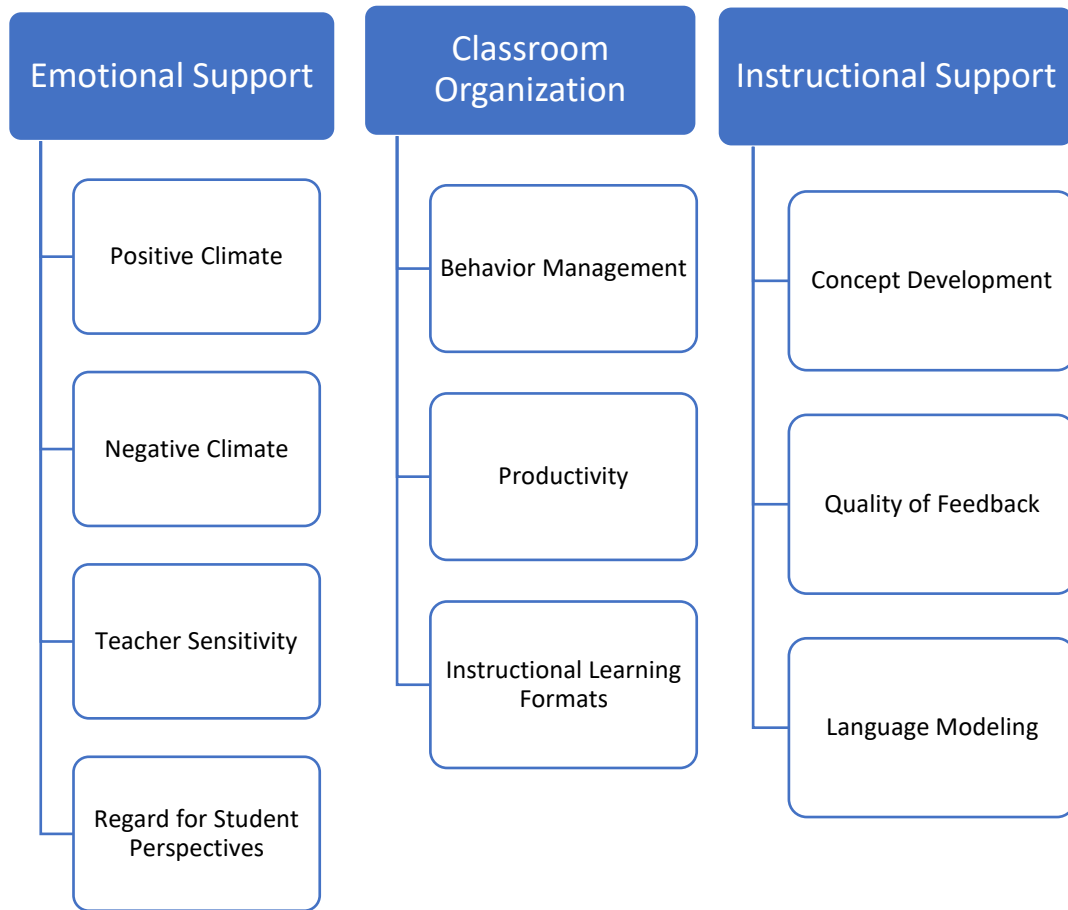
Emotional Support

Positive Climate

Negative Climate

Teacher Sensitivity

Regard for Student Perspectives

Classroom Organization

Behavior Management

Productivity

Instructional Learning Formats

Instructional Support

Concept Development

Quality of Feedback

Language Modeling